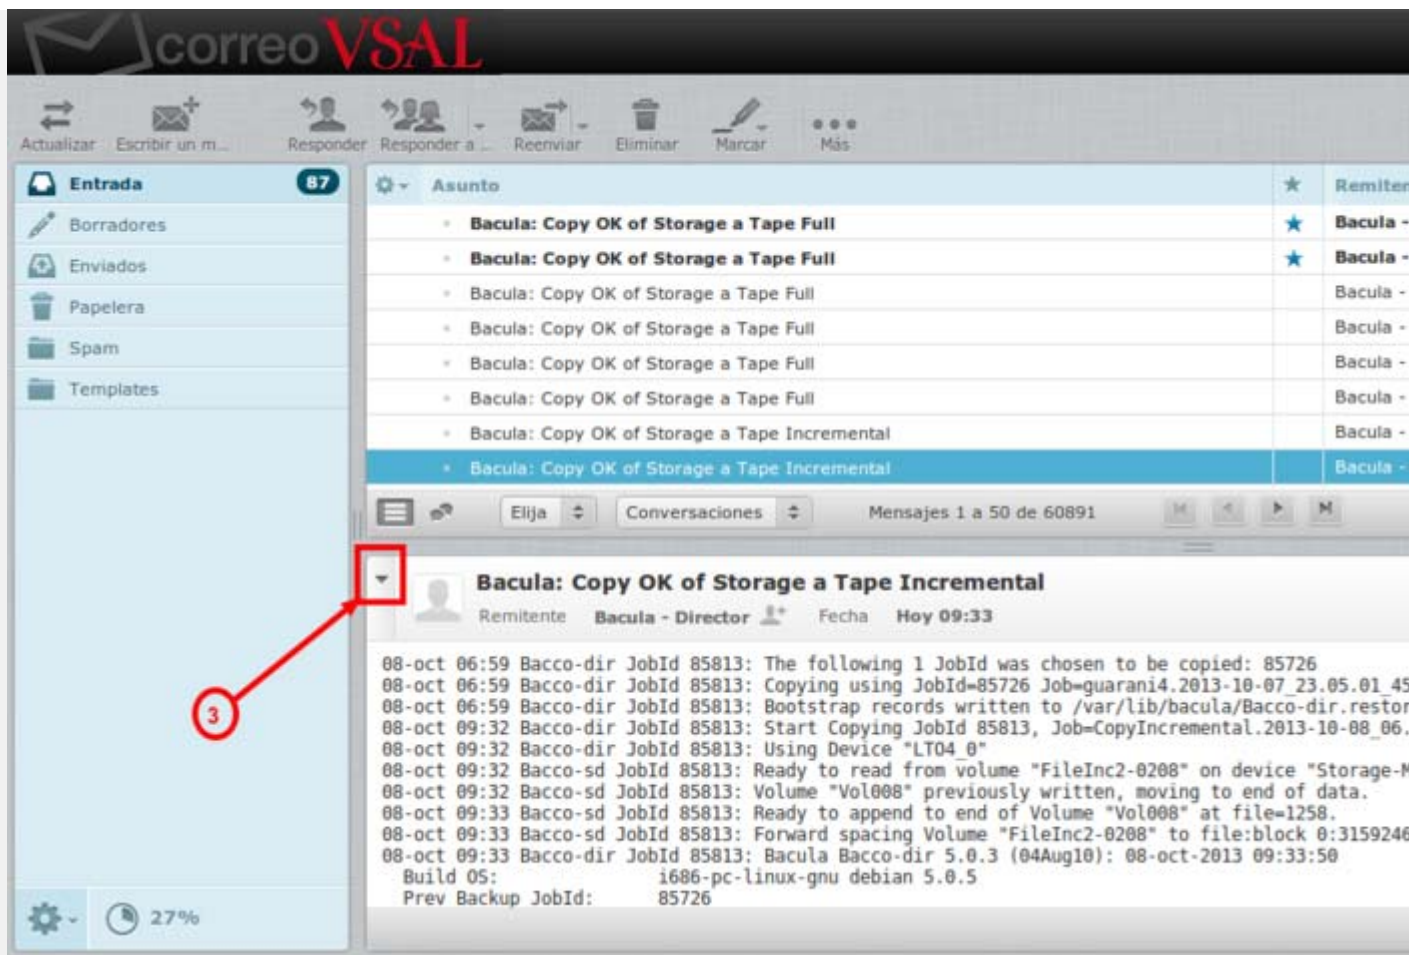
correoVSAL

Actualizar Escribir un m... Responder Responder a ... Reenviar Eliminar Marcar Más

Entrada 87
Borradores
Enviados
Papelera
Spam
Templates

Asunto Remiten

| Asunto | | Remiten |
|---|---|---|
| Bacula: Copy OK of Storage a Tape Full | ★ | Bacula - |
| Bacula: Copy OK of Storage a Tape Full | ★ | Bacula - |
| Bacula: Copy OK of Storage a Tape Full | | Bacula - |
| Bacula: Copy OK of Storage a Tape Full | | Bacula - |
| Bacula: Copy OK of Storage a Tape Full | | Bacula - |
| Bacula: Copy OK of Storage a Tape Full | | Bacula - |
| Bacula: Copy OK of Storage a Tape Incremental | | Bacula - |
| Bacula: Copy OK of Storage a Tape Incremental | | Bacula - |

Elija Conversaciones Mensajes 1 a 50 de 60891

Bacula: Copy OK of Storage a Tape Incremental
Remitente Bacula - Director Fecha Hoy 09:33

08-oct 06:59 Bacco-dir JobId 85813: The following 1 JobId was chosen to be copied: 85726
08-oct 06:59 Bacco-dir JobId 85813: Copying using JobId=85726 Job=guarani4.2013-10-07_23.05.01_45
08-oct 06:59 Bacco-dir JobId 85813: Bootstrap records written to /var/lib/bacula/Bacco-dir.restor
08-oct 09:32 Bacco-dir JobId 85813: Start Copying JobId 85813, Job=CopyIncremental.2013-10-08_06.
08-oct 09:32 Bacco-dir JobId 85813: Using Device "LTO4_0"
08-oct 09:32 Bacco-sd JobId 85813: Ready to read from volume "FileInc2-0208" on device "Storage-M
08-oct 09:32 Bacco-sd JobId 85813: Volume "Vol008" previously written, moving to end of data.
08-oct 09:33 Bacco-sd JobId 85813: Ready to append to end of Volume "Vol008" at file=1258.
08-oct 09:33 Bacco-sd JobId 85813: Forward spacing Volume "FileInc2-0208" to file:block 0:3159246
08-oct 09:33 Bacco-dir JobId 85813: Bacula Bacco-dir 5.0.3 (04Aug10): 08-oct-2013 09:33:50
Build OS: i686-pc-linux-gnu debian 5.0.5
Prev Backup JobId: 85726

3

27%